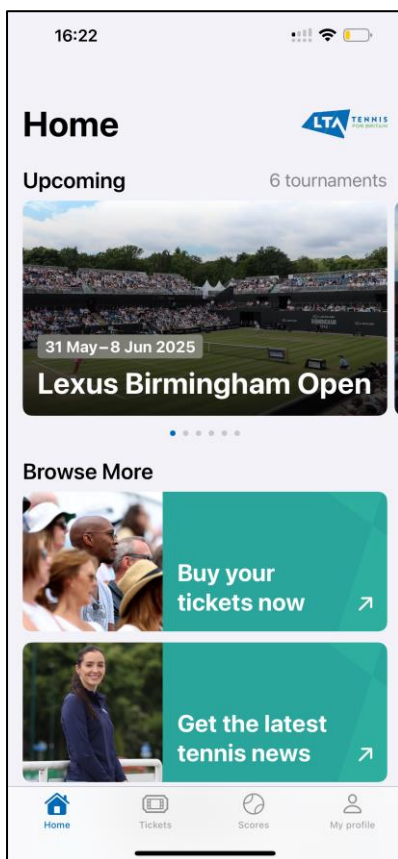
16:22

Home

LTA TENNIS FOR BRITAIN

Upcoming

6 tournaments

31 May – 8 Jun 2025

Lexus Birmingham Open

Browse More

Buy your tickets now ↗

Get the latest tennis news ↗

Home Tickets Scores My profile